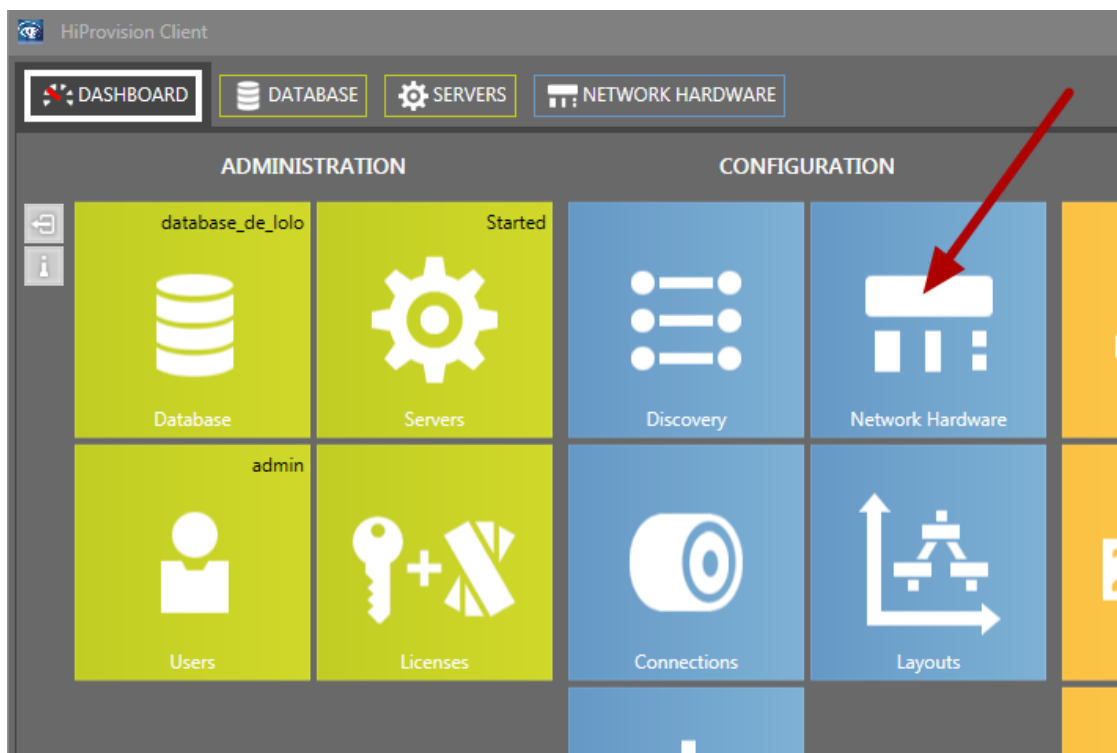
HiProvision Client

DASHBOARD
DATABASE
SERVERS
NETWORK HARDWARE

ADMINISTRATION

CONFIGURATION

database_de_lolo
Database

Started
Servers

Discovery

Network Hardware

admin
Users

Licenses

Connections

Layouts